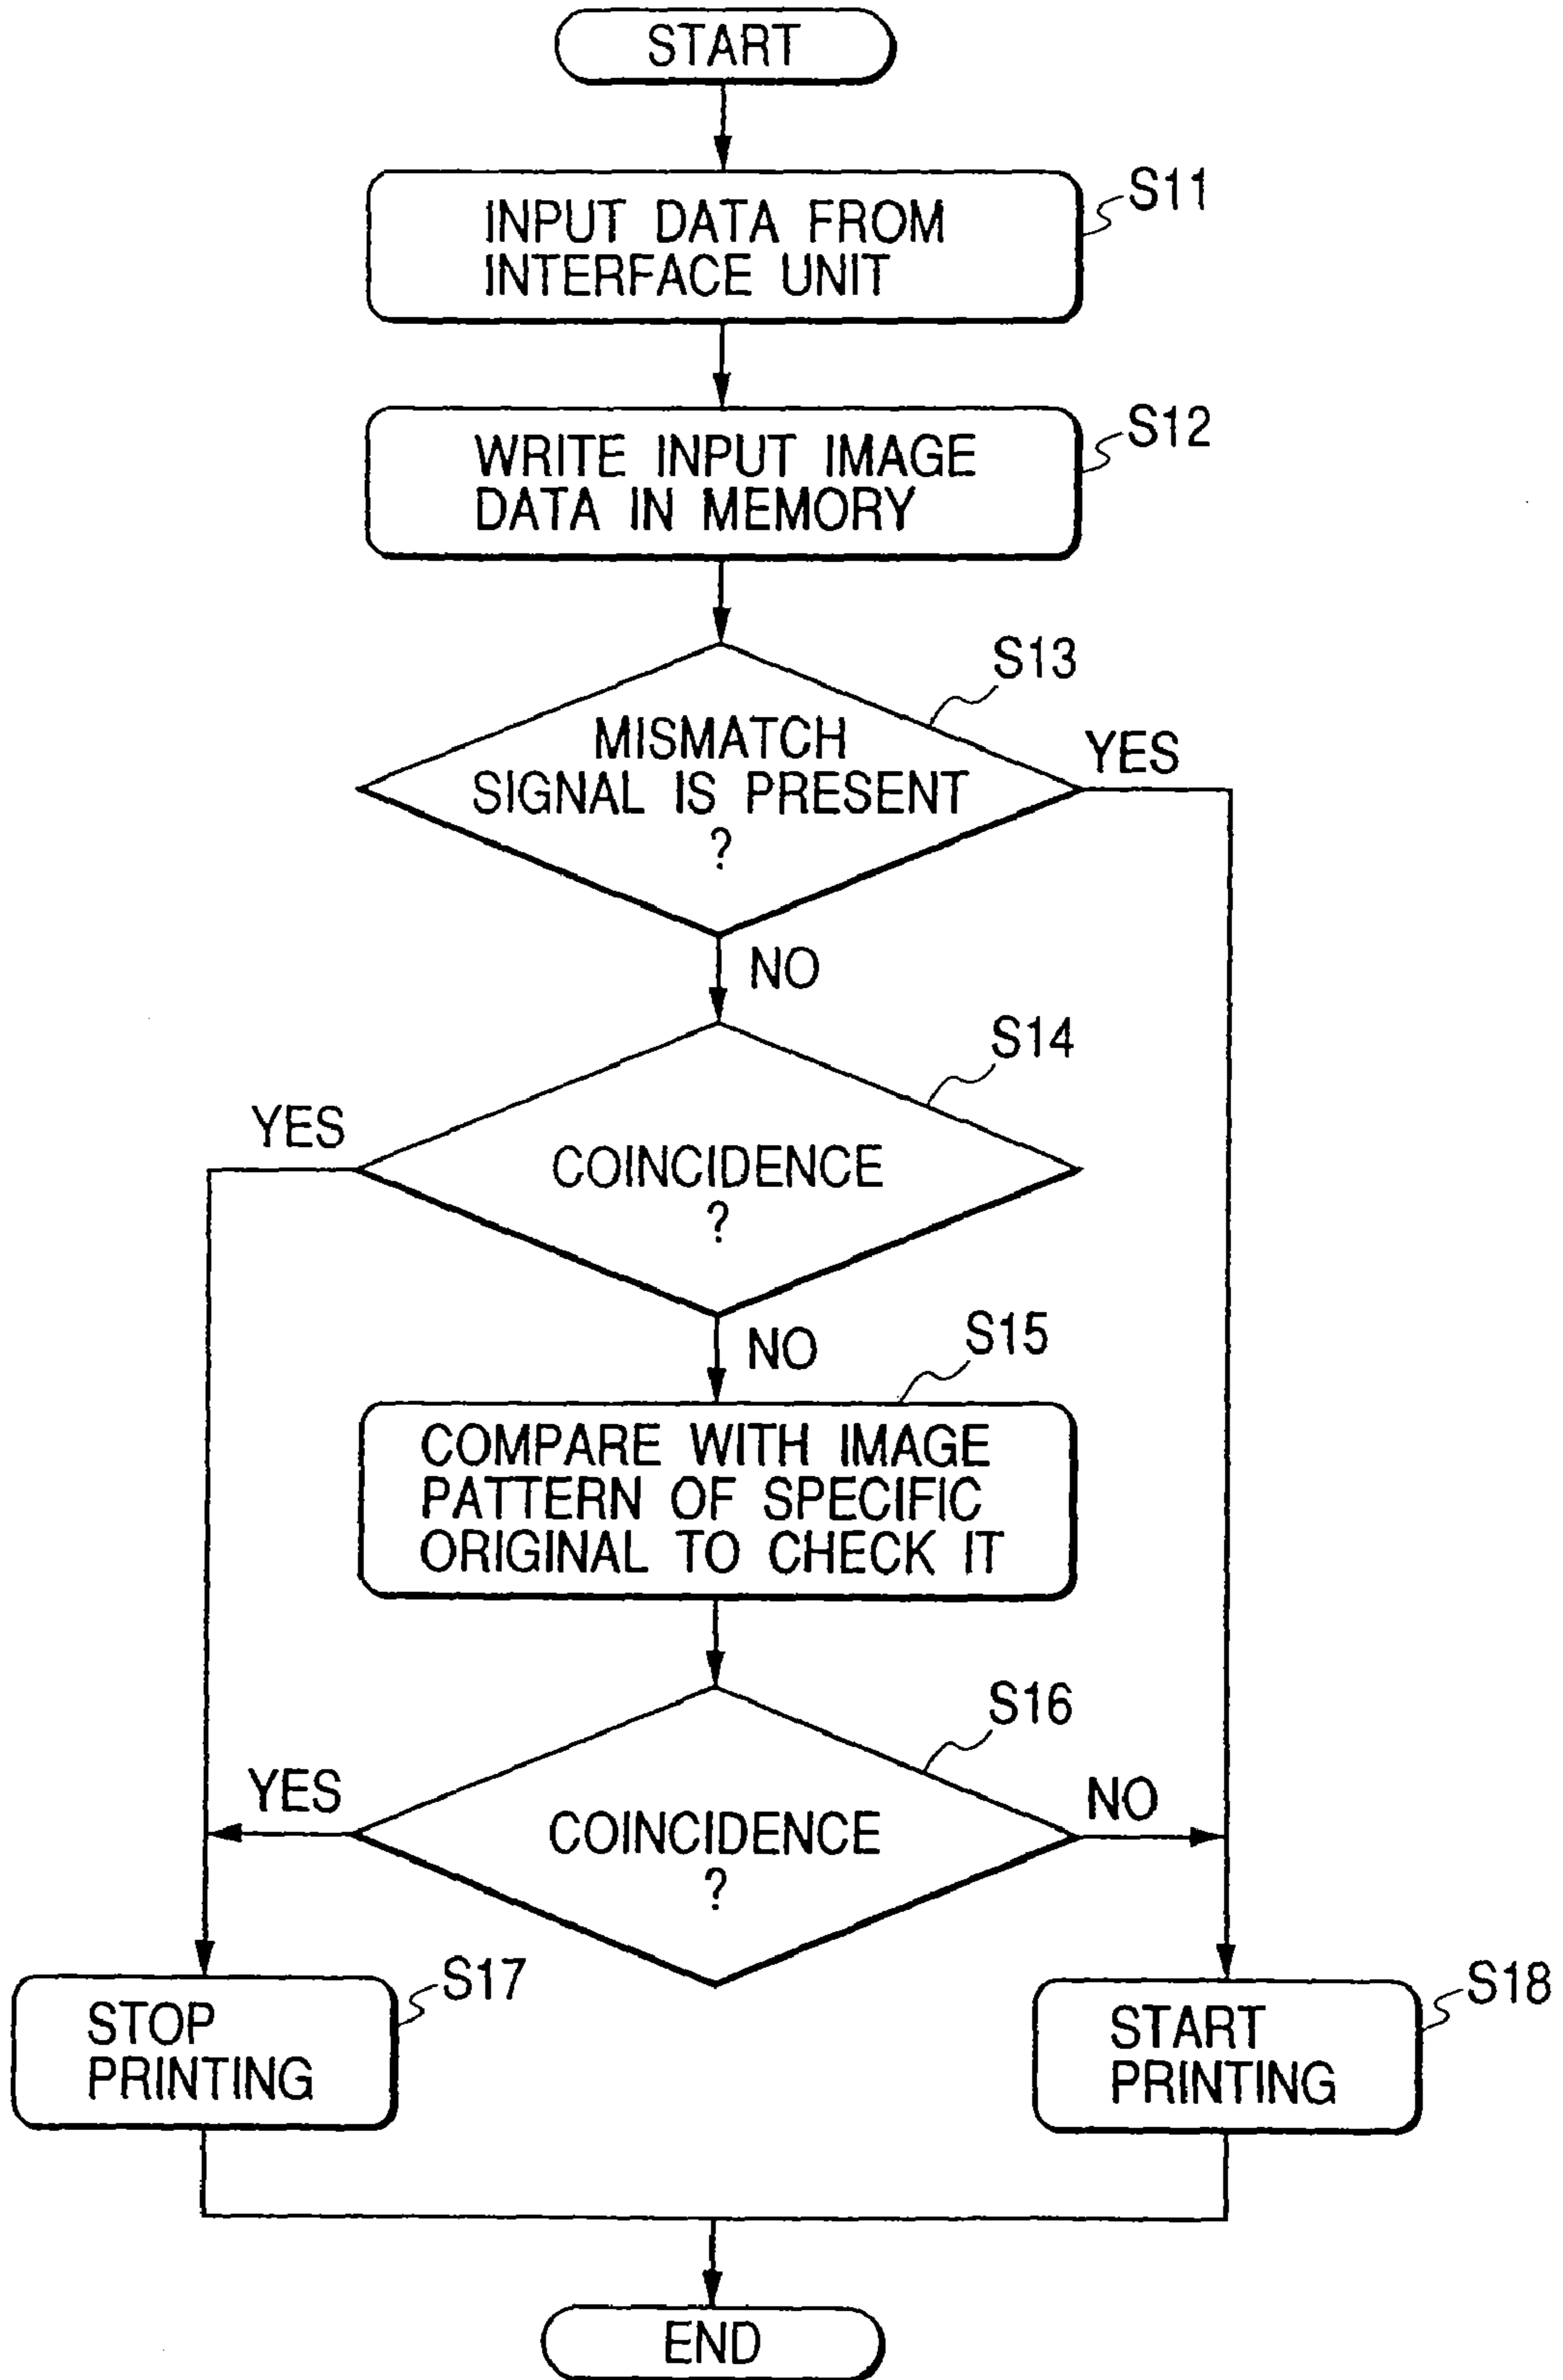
START

INPUT DATA FROM INTERFACE UNIT

S11

WRITE INPUT IMAGE DATA IN MEMORY

S12

S13

MISMATCH SIGNAL IS PRESENT ?

YES

NO

S14

YES

COINCIDENCE ?

NO

S15

COMPARE WITH IMAGE PATTERN OF SPECIFIC ORIGINAL TO CHECK IT

S16

YES

COINCIDENCE ?

NO

STOP PRINTING

S17

START PRINTING

S18

END